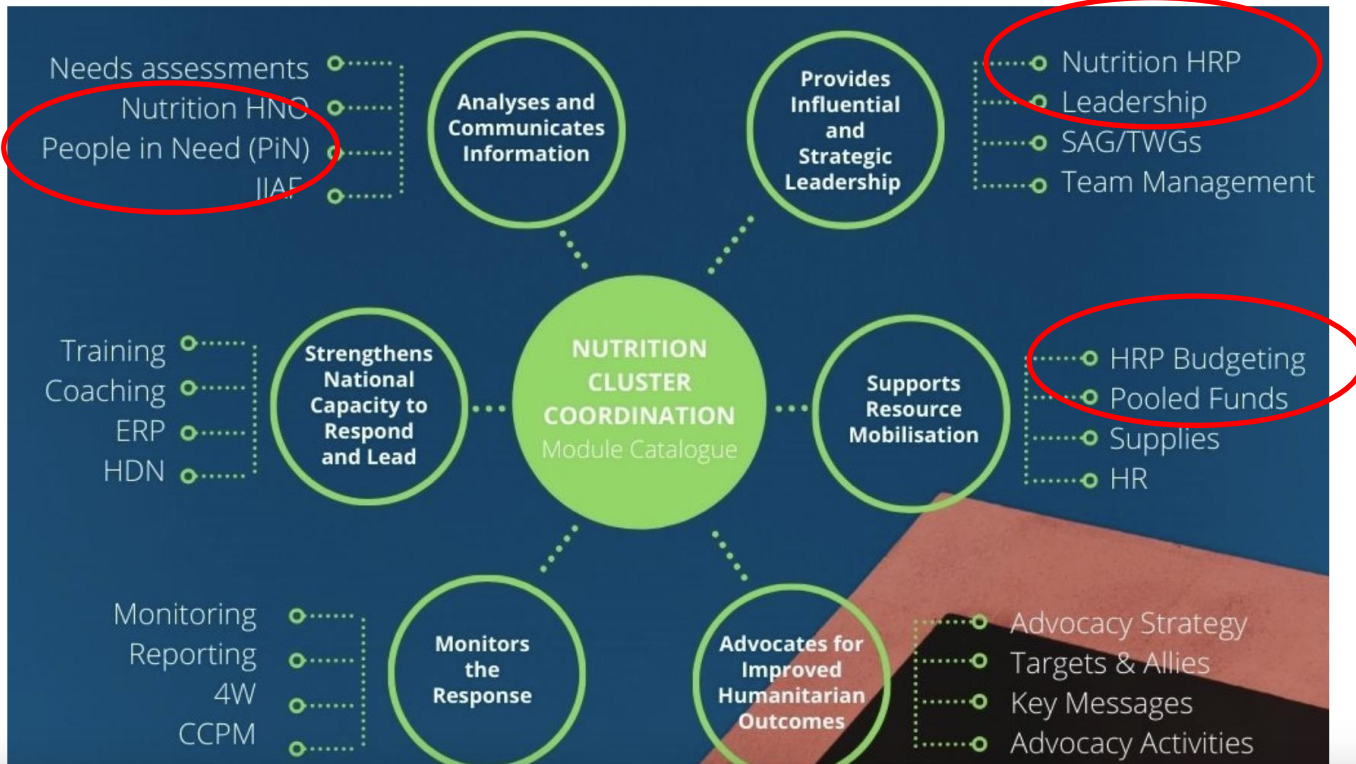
Needs assessments
Nutrition HNO
People in Need (PiN)
JIAF

Analyses and Communicates Information

Provides Influential and Strategic Leadership

Nutrition HRP
Leadership
SAG/TWGs
Team Management

Training
Coaching
ERP
HDN

Strengthens National Capacity to Respond and Lead

NUTRITION CLUSTER COORDINATION
Module Catalogue

Supports Resource Mobilisation

HRP Budgeting
Pooled Funds
Supplies
HR

Monitoring
Reporting
4W
CCPM

Monitors the Response

Advocates for Improved Humanitarian Outcomes

Advocacy Strategy
Targets & Allies
Key Messages
Advocacy Activities